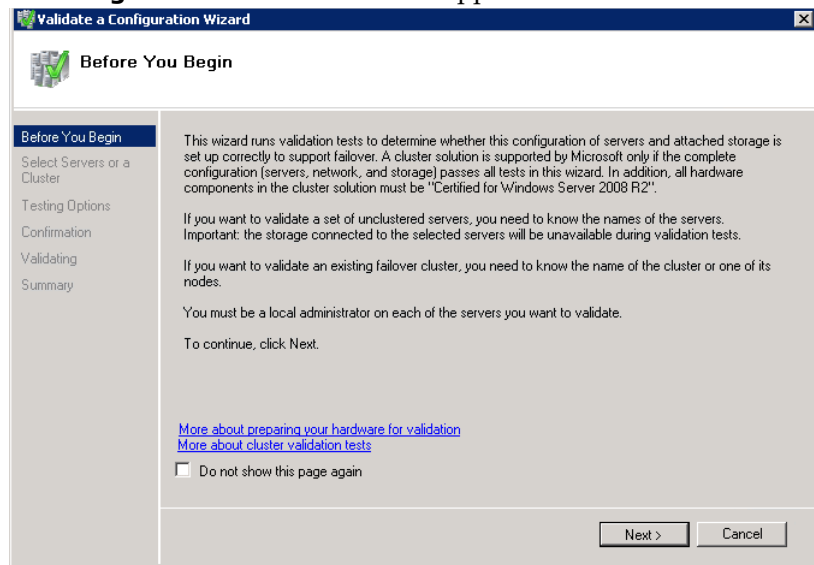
Validate a Configuration Wizard

Before You Begin

Before You Begin
Select Servers or a Cluster
Testing Options
Confirmation
Validating
Summary

This wizard runs validation tests to determine whether this configuration of servers and attached storage is set up correctly to support failover. A cluster solution is supported by Microsoft only if the complete configuration (servers, network, and storage) passes all tests in this wizard. In addition, all hardware components in the cluster solution must be "Certified for Windows Server 2008 R2".

If you want to validate a set of unclustered servers, you need to know the names of the servers. Important: the storage connected to the selected servers will be unavailable during validation tests.

If you want to validate an existing failover cluster, you need to know the name of the cluster or one of its nodes.

You must be a local administrator on each of the servers you want to validate.

To continue, click Next.

More about preparing your hardware for validation
More about cluster validation tests

Do not show this page again

Next >
Cancel